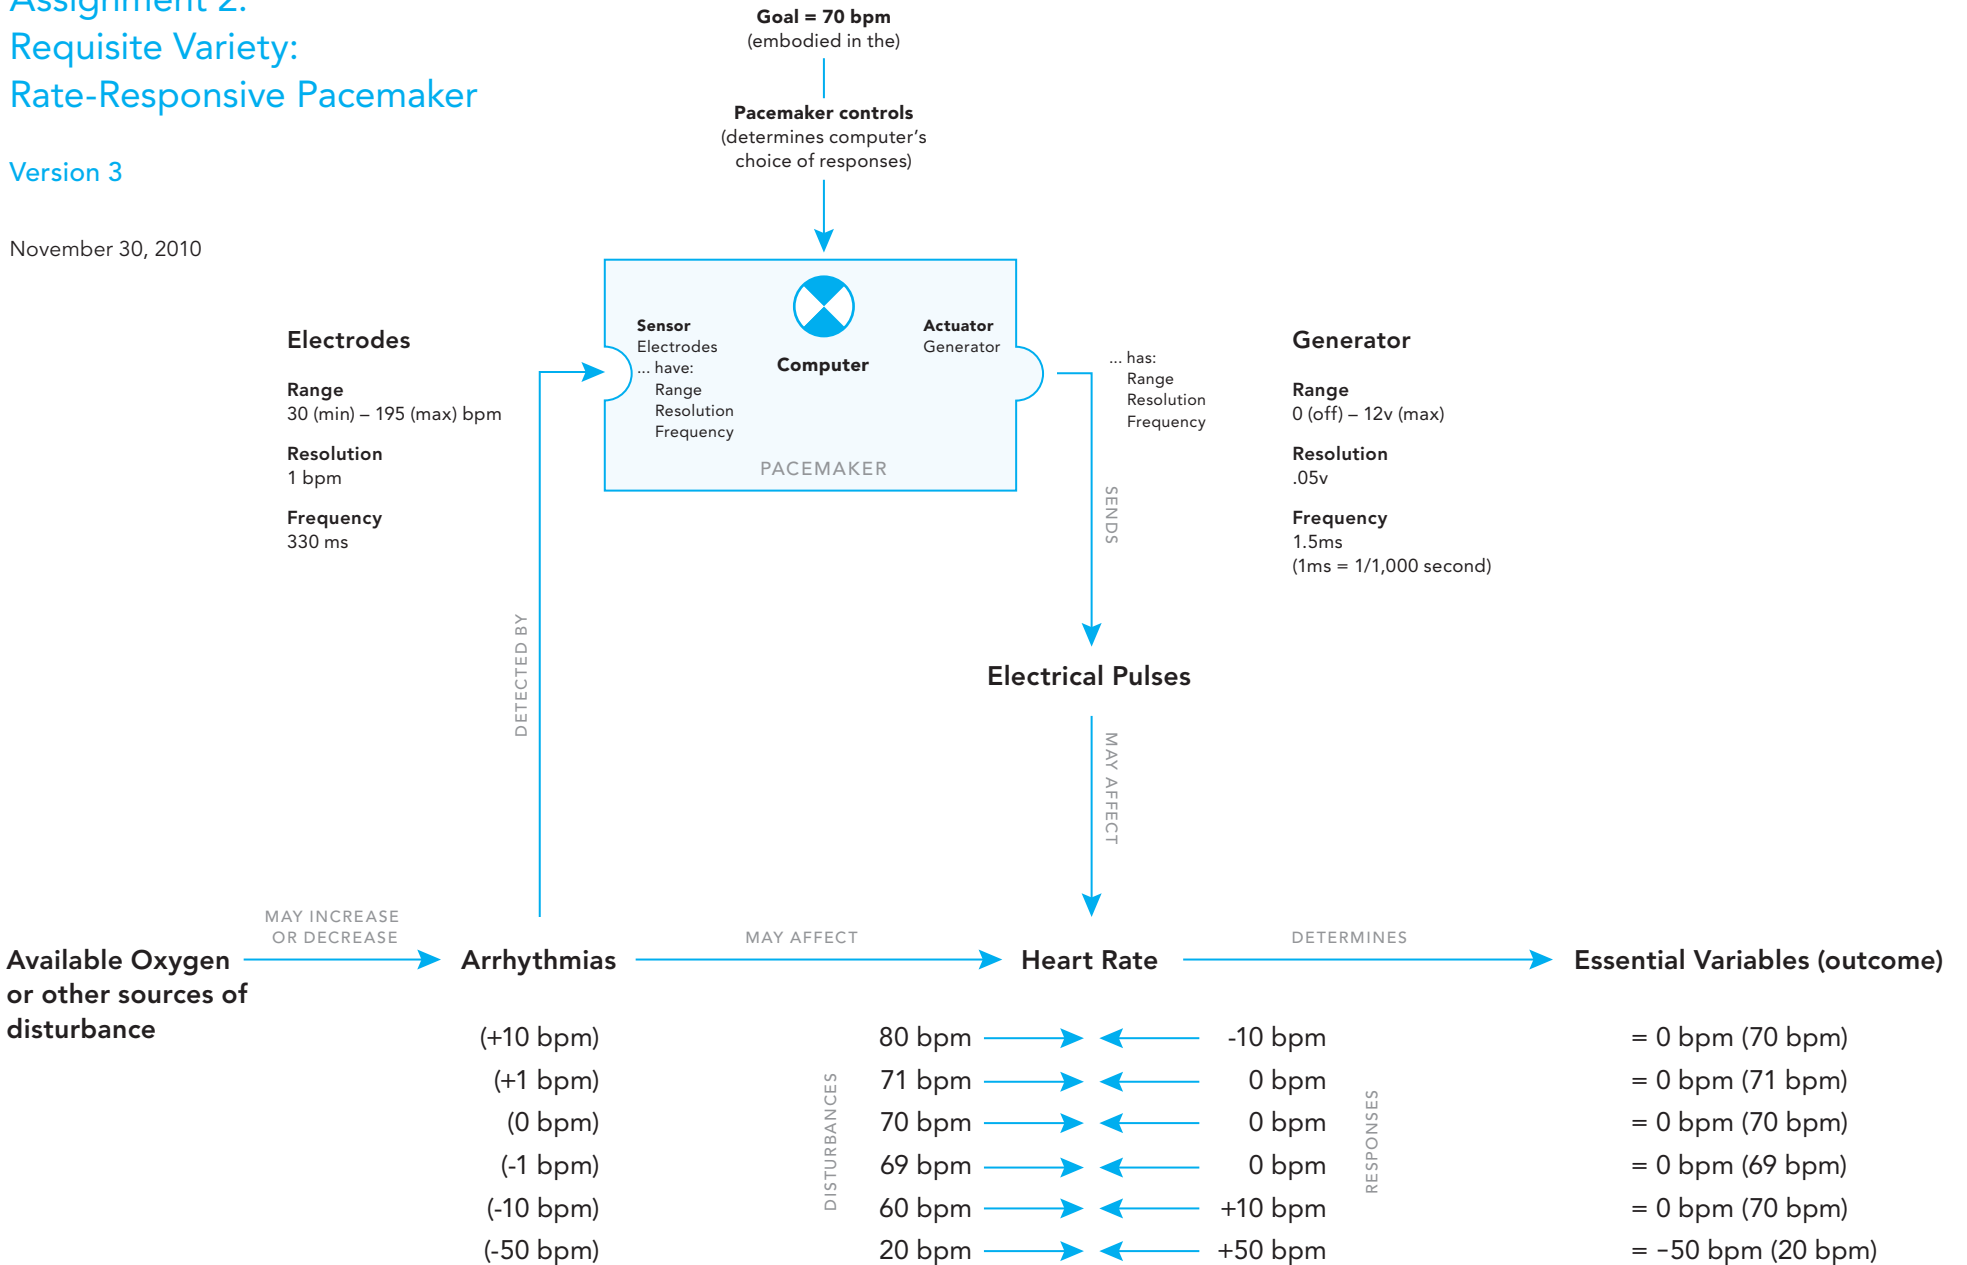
Assignment 2:
Requisite Variety:
Rate-Responsive Pacemaker

Version 3

November 30, 2010

**Goal = 70 bpm**
(embodied in the)

**Pacemaker controls**
(determines computer's choice of responses)

**Sensor**
Electrodes
... have:
Range
Resolution
Frequency

**Computer**

**Actuator**
Generator

PACEMAKER

**Electrodes**

**Range**
30 (min) – 195 (max) bpm

**Resolution**
1 bpm

**Frequency**
330 ms

... has:
Range
Resolution
Frequency

**Generator**

**Range**
0 (off) – 12v (max)

**Resolution**
.05v

**Frequency**
1.5ms
(1ms = 1/1,000 second)

SENDS

DETECTED BY

**Electrical Pulses**

MAY AFFECT

**Available Oxygen or other sources of disturbance**

MAY INCREASE OR DECREASE

**Arrhythmias**

MAY AFFECT

**Heart Rate**

DETERMINES

**Essential Variables (outcome)**

(+10 bpm)
(+1 bpm)
(0 bpm)
(-1 bpm)
(-10 bpm)
(-50 bpm)

DISTURBANCES

80 bpm
71 bpm
70 bpm
69 bpm
60 bpm
20 bpm

-10 bpm
0 bpm
0 bpm
0 bpm
+10 bpm
+50 bpm

RESPONSES

= 0 bpm (70 bpm)
= 0 bpm (71 bpm)
= 0 bpm (70 bpm)
= 0 bpm (69 bpm)
= 0 bpm (70 bpm)
= -50 bpm (20 bpm)